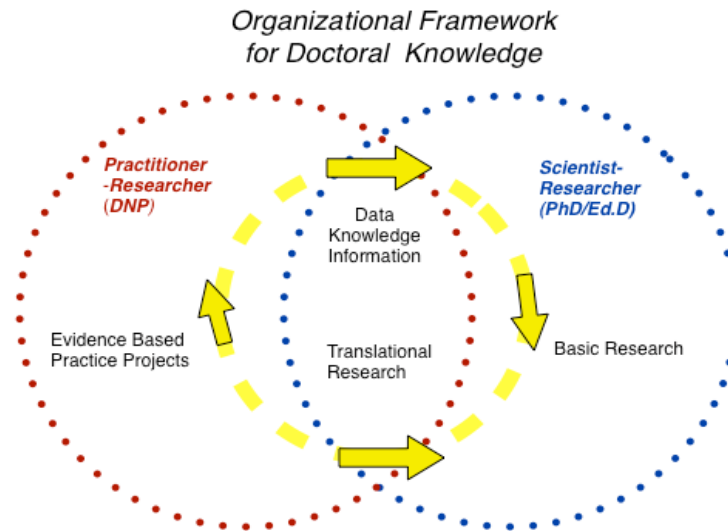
Organizational Framework for Doctoral Knowledge

Practitioner -Researcher (DNP)

Scientist-Researcher (PhD/Ed.D)

Data Knowledge Information

Evidence Based Practice Projects

Translational Research

Basic Research